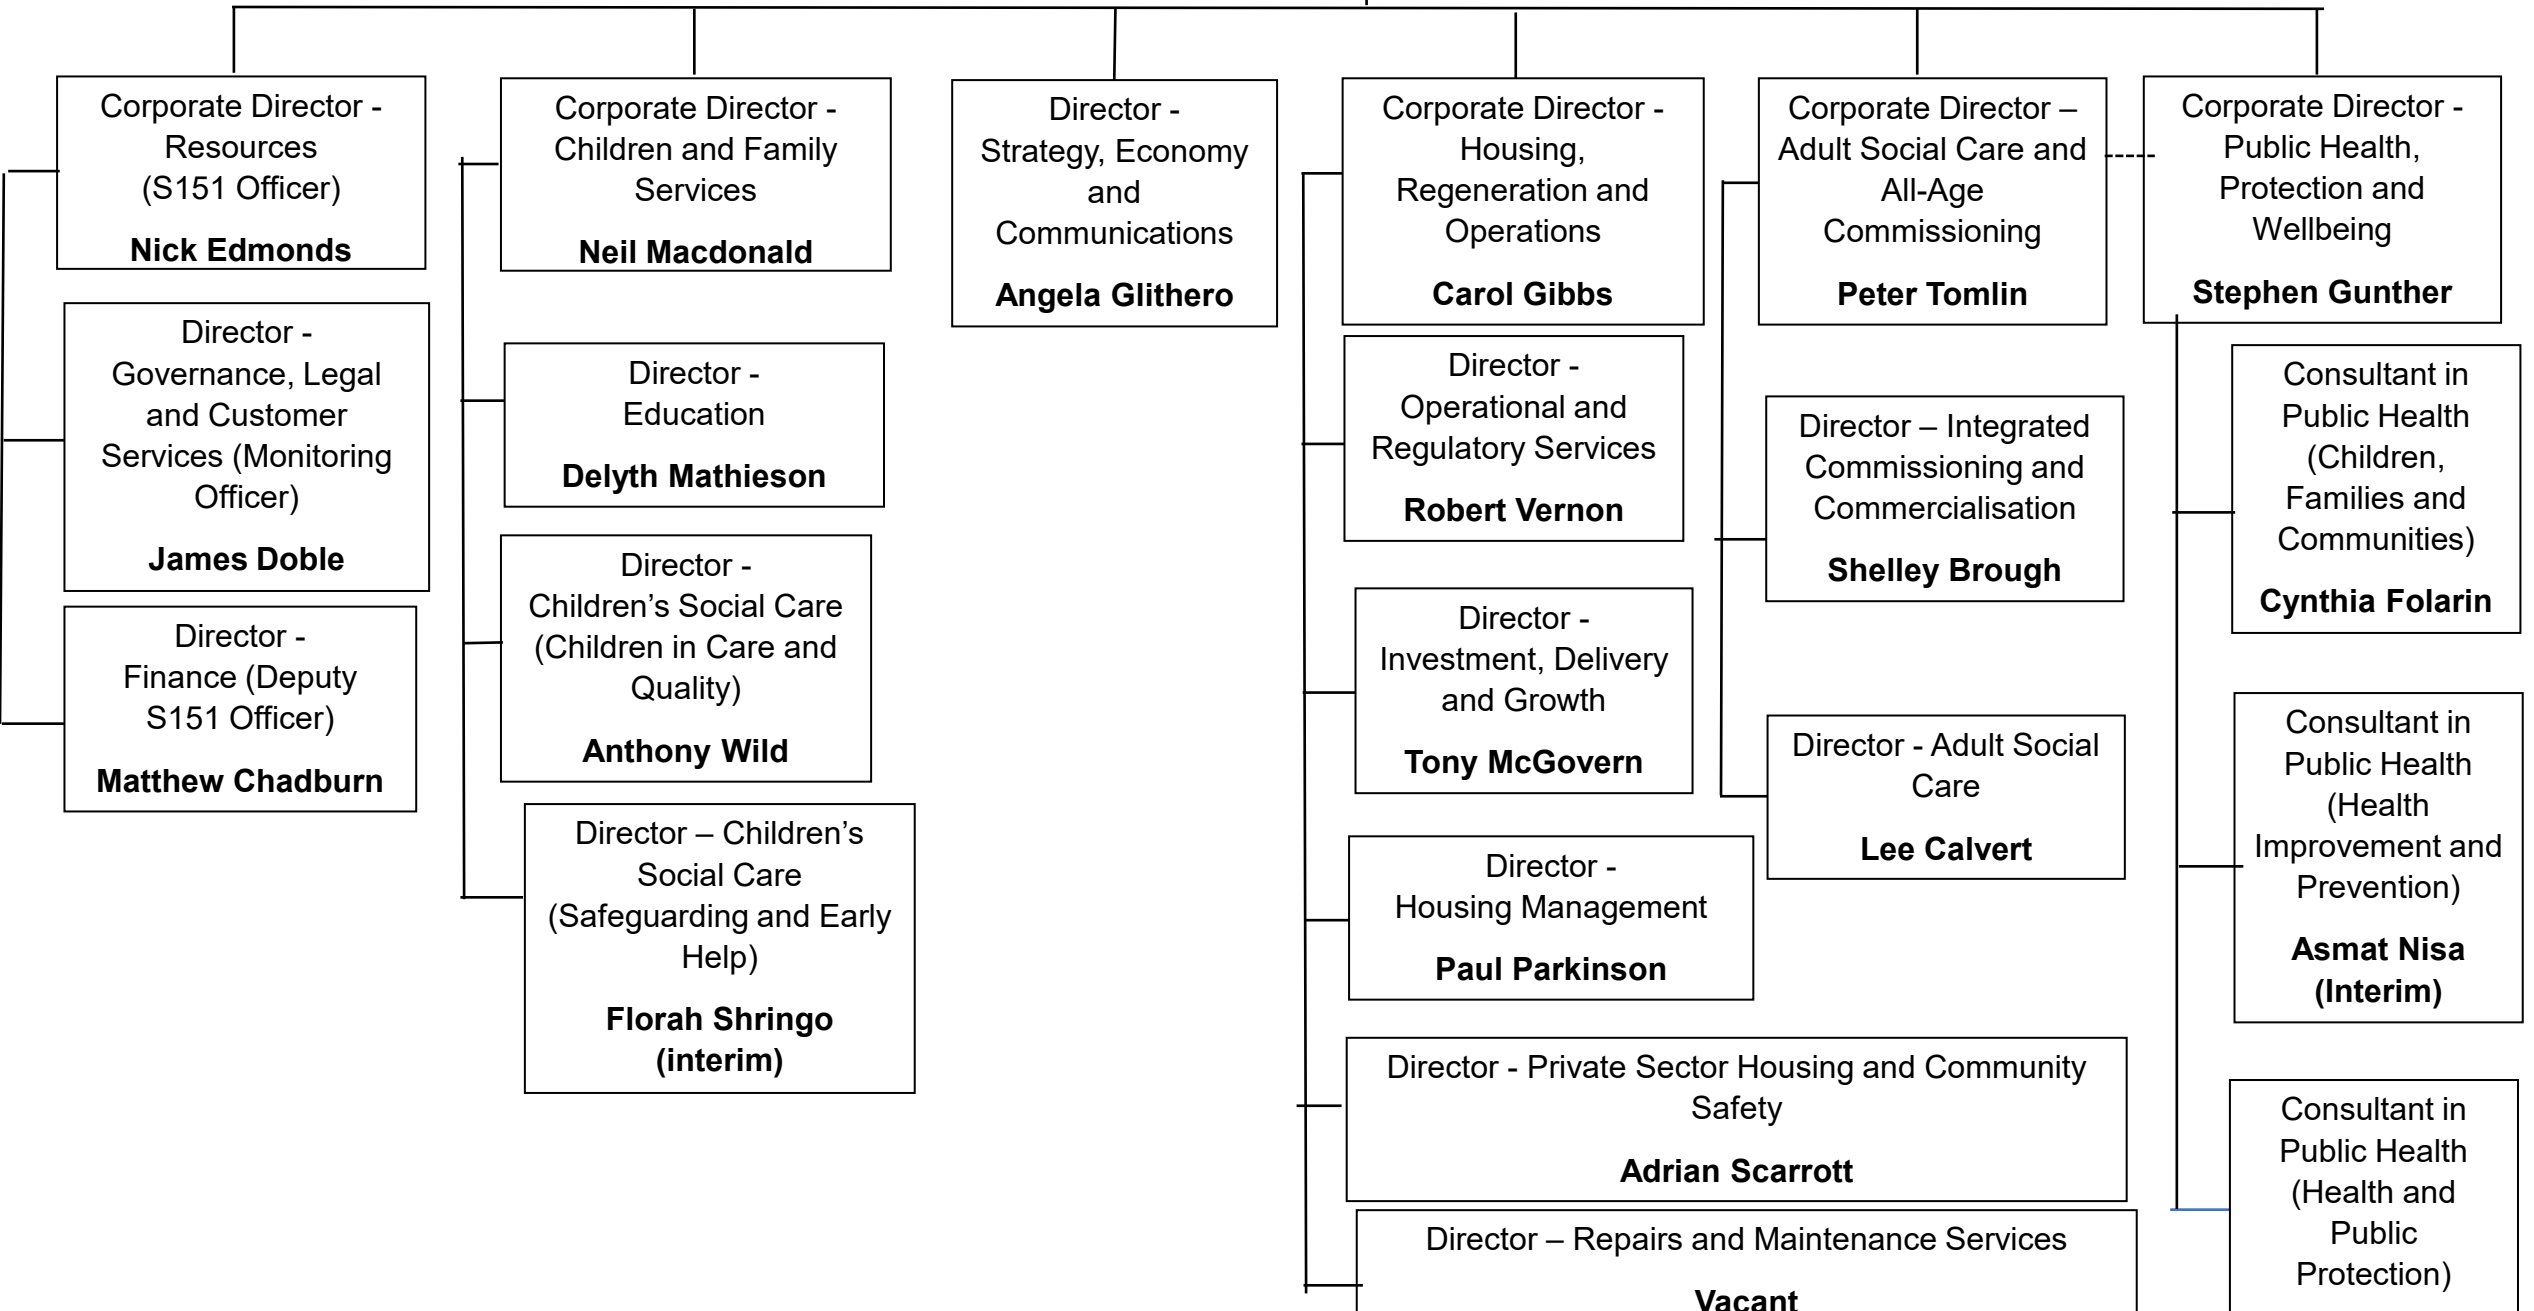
Corporate Director - Resources (S151 Officer)
**Nick Edmonds**

Director - Governance, Legal and Customer Services (Monitoring Officer)
**James Doble**

Director - Finance (Deputy S151 Officer)
**Matthew Chadburn**

Corporate Director - Children and Family Services
**Neil Macdonald**

Director - Education
**Delyth Mathieson**

Director - Children's Social Care (Children in Care and Quality)
**Anthony Wild**

Director – Children's Social Care (Safeguarding and Early Help)
**Florah Shringo (interim)**

Director - Strategy, Economy and Communications
**Angela Glithero**

Corporate Director - Housing, Regeneration and Operations
**Carol Gibbs**

Director - Operational and Regulatory Services
**Robert Vernon**

Director - Investment, Delivery and Growth
**Tony McGovern**

Director - Housing Management
**Paul Parkinson**

Director - Private Sector Housing and Community Safety
**Adrian Scarrott**

Director – Repairs and Maintenance Services
**Vacant**

Corporate Director – Adult Social Care and All-Age Commissioning
**Peter Tomlin**

Director – Integrated Commissioning and Commercialisation
**Shelley Brough**

Director - Adult Social Care
**Lee Calvert**

Corporate Director - Public Health, Protection and Wellbeing
**Stephen Gunther**

Consultant in Public Health (Children, Families and Communities)
**Cynthia Folarin**

Consultant in Public Health (Health Improvement and Prevention)
**Asmat Nisa (Interim)**

Consultant in Public Health (Health and Public Protection)